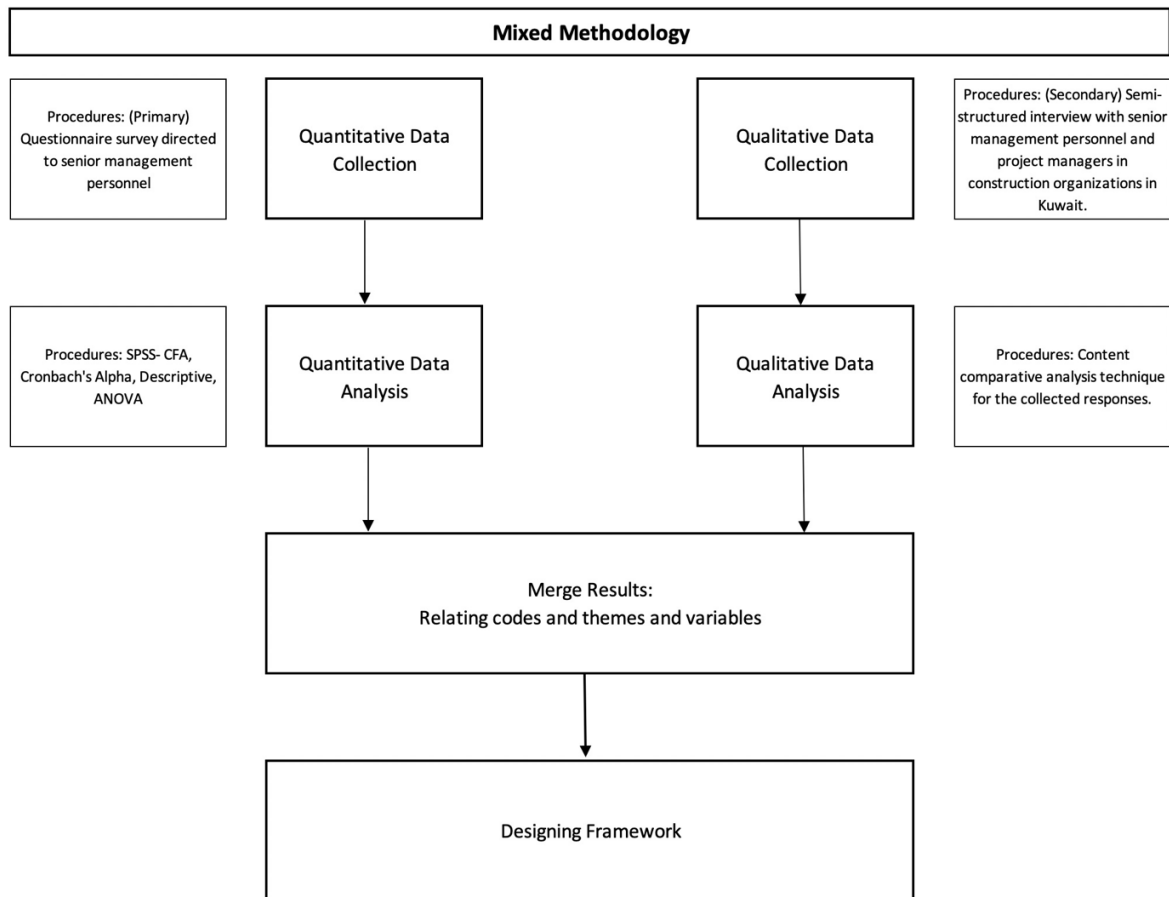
Mixed Methodology

Procedures: (Primary) Questionnaire survey directed to senior management personnel

Quantitative Data Collection

Qualitative Data Collection

Procedures: (Secondary) Semi-structured interview with senior management personnel and project managers in construction organizations in Kuwait.

Procedures: SPSS- CFA, Cronbach's Alpha, Descriptive, ANOVA

Quantitative Data Analysis

Qualitative Data Analysis

Procedures: Content comparative analysis technique for the collected responses.

Merge Results:
Relating codes and themes and variables

Designing Framework